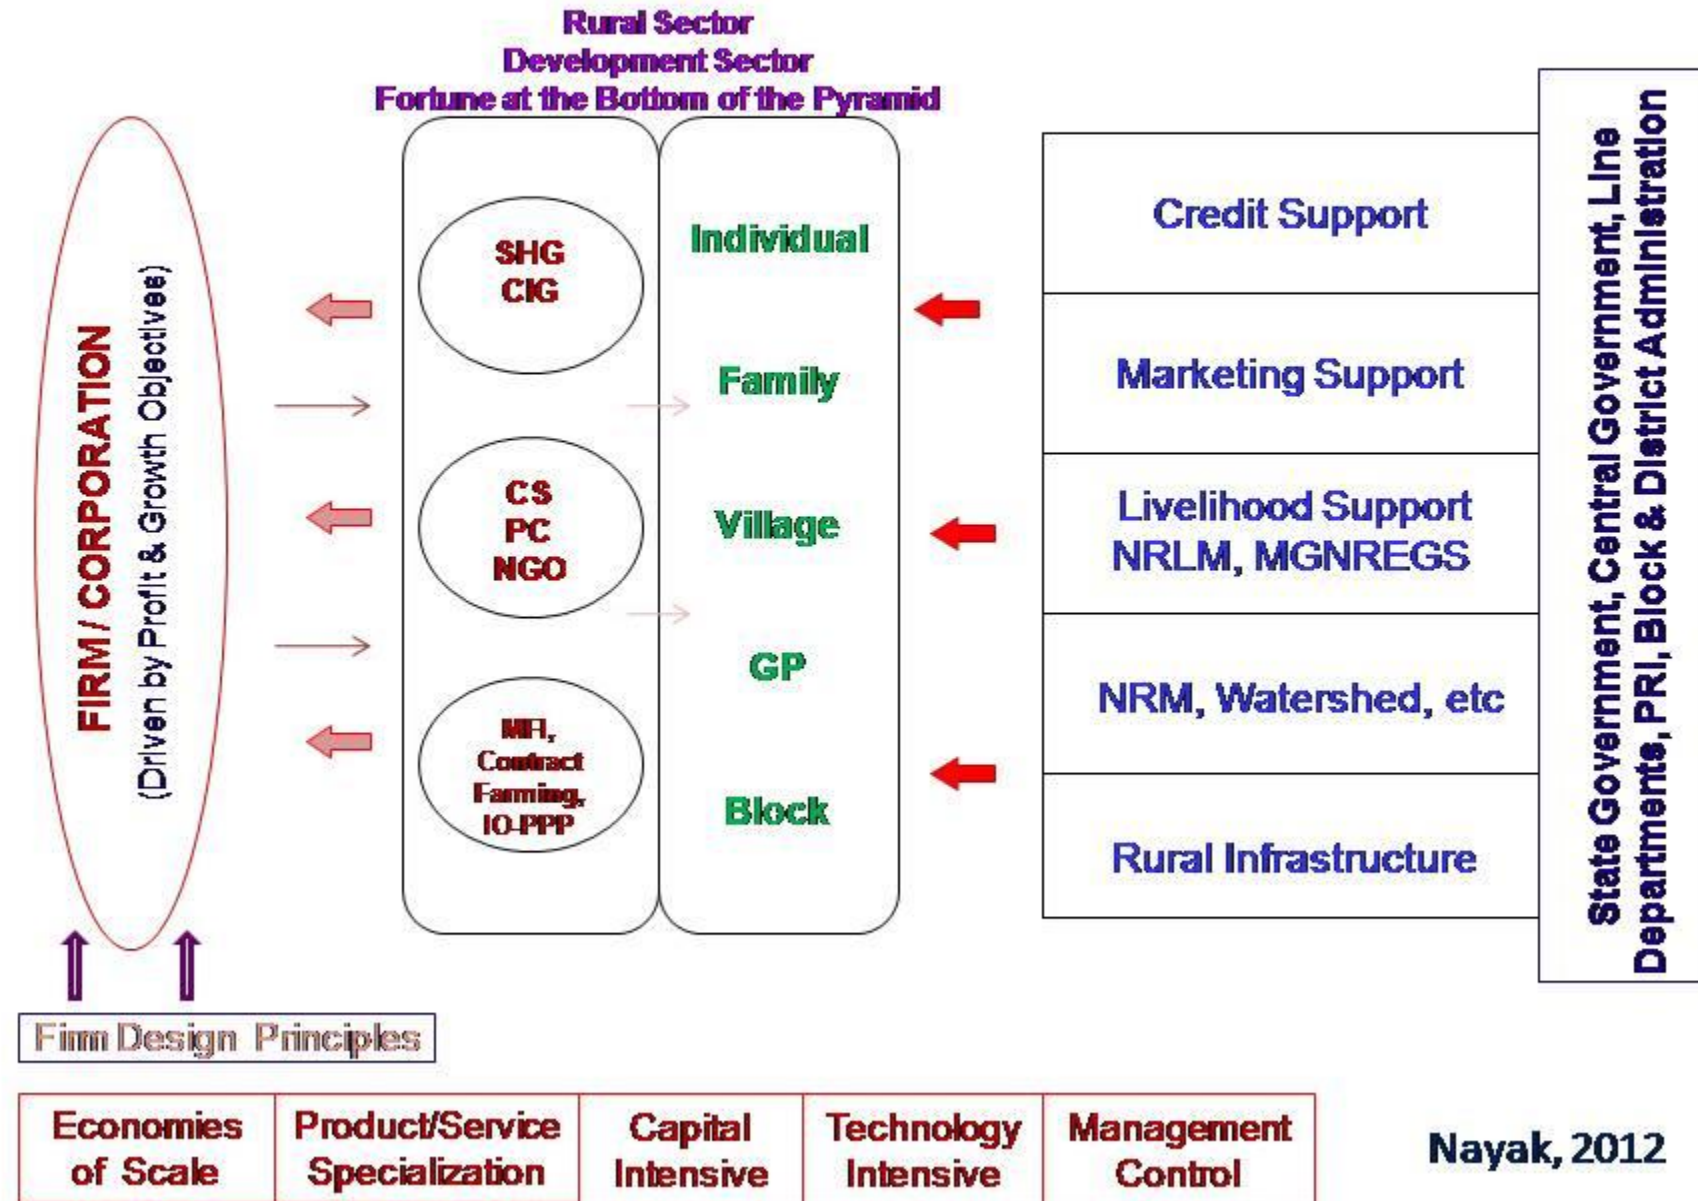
Rural Sector
Development Sector
Fortune at the Bottom of the Pyramid

FIRM/ CORPORATION
(Driven by Profit & Growth Objectives)

SHG
CIG

CS
PC
NGO

MFI,
Contract
Farming,
IO-PPP

Individual
Family
Village
GP
Block

Credit Support
Marketing Support
Livelihood Support
NRLM, MGNREGS
NRM, Watershed, etc
Rural Infrastructure

State Government, Central Government, Line Departments, PRI, Block & District Administration

Firm Design Principles

| Economies of Scale | Product/Service Specialization | Capital Intensive | Technology Intensive | Management Control |
|---|---|---|---|---|

Nayak, 2012